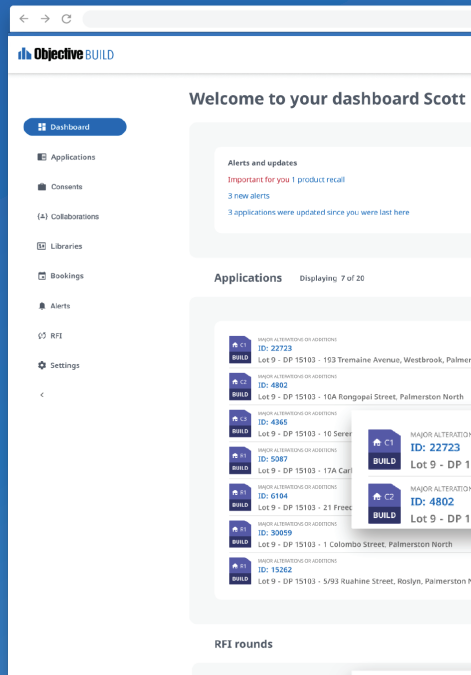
Objective BUILD

Dashboard
Applications
Consents
Collaborations
Libraries
Bookings
Alerts
RFI
Settings
<

Welcome to your dashboard Scott

Alerts and updates
Important for you 1 product recall
3 new alerts
3 applications were updated since you were last here

Applications Displaying 7 of 20

C1 BUILD
MAJOR ALTERATIONS OR ADDITIONS
ID: 22723
Lot 9 - DP 15103 - 193 Tremaine Avenue, Westbrook, Palmer

C2 BUILD
MAJOR ALTERATIONS OR ADDITIONS
ID: 4802
Lot 9 - DP 15103 - 10A Rongopai Street, Palmerston North

C4 BUILD
MAJOR ALTERATIONS OR ADDITIONS
ID: 4365
Lot 9 - DP 15103 - 10 Serer

R1 BUILD
MAJOR ALTERATIONS OR ADDITIONS
ID: 5087
Lot 9 - DP 15103 - 17A Carl

R1 BUILD
MAJOR ALTERATIONS OR ADDITIONS
ID: 6104
Lot 9 - DP 15103 - 21 Freed

R1 BUILD
MAJOR ALTERATIONS OR ADDITIONS
ID: 30059
Lot 9 - DP 15103 - 1 Colombo Street, Palmerston North

R1 BUILD
MAJOR ALTERATIONS OR ADDITIONS
ID: 15262
Lot 9 - DP 15103 - 5/93 Ruahine Street, Roslyn, Palmerston N

C1 BUILD
MAJOR ALTERATION
ID: 22723
Lot 9 - DP 1

C2 BUILD
MAJOR ALTERATION
ID: 4802
Lot 9 - DP 1

RFI rounds